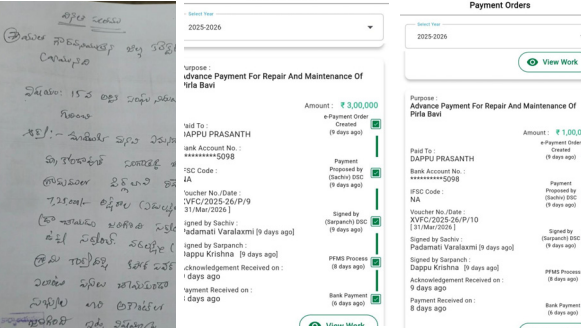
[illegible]

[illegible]

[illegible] 15 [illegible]

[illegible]

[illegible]

7,25,000 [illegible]

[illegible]

Select Year
2025-2026

Purpose :
Advance Payment For Repair And Maintenance Of Pirla Bavi

Amount : ₹ 3,00,000

Paid To :
DAPPU PRASANTH

Bank Account No. :
**********5098

IFSC Code :
NA

Voucher No./Date :
XVFC/2025-26/P/9
[ 31/Mar/2026 ]

Signed by Sachiv :
Padamati Varalaxmi [9 days ago]

Signed by Sarpanch :
Dappu Krishna [9 days ago]

Acknowledgement Received on :
9 days ago

Payment Received on :
8 days ago

e-Payment Order Created
(9 days ago)

Payment Proposed by (Sachiv) DSC
(9 days ago)

Signed by (Sarpanch) DSC
(9 days ago)

PFMS Process
(8 days ago)

Bank Payment
(6 days ago)

View Work

Payment Orders

Select Year
2025-2026

View Work

Purpose :
Advance Payment For Repair And Maintenance Of Pirla Bavi

Amount : ₹ 1,00,0

Paid To :
DAPPU PRASANTH

Bank Account No. :
**********5098

IFSC Code :
NA

Voucher No./Date :
XVFC/2025-26/P/10
[ 31/Mar/2026 ]

Signed by Sachiv :
Padamati Varalaxmi [9 days ago]

Signed by Sarpanch :
Dappu Krishna [9 days ago]

Acknowledgement Received on :
9 days ago

Payment Received on :
8 days ago

e-Payment Order Created
(9 days ago)

Payment Proposed by (Sachiv) DSC
(9 days ago)

Signed by (Sarpanch) DSC
(9 days ago)

PFMS Process
(8 days ago)

Bank Payment
(6 days ago)